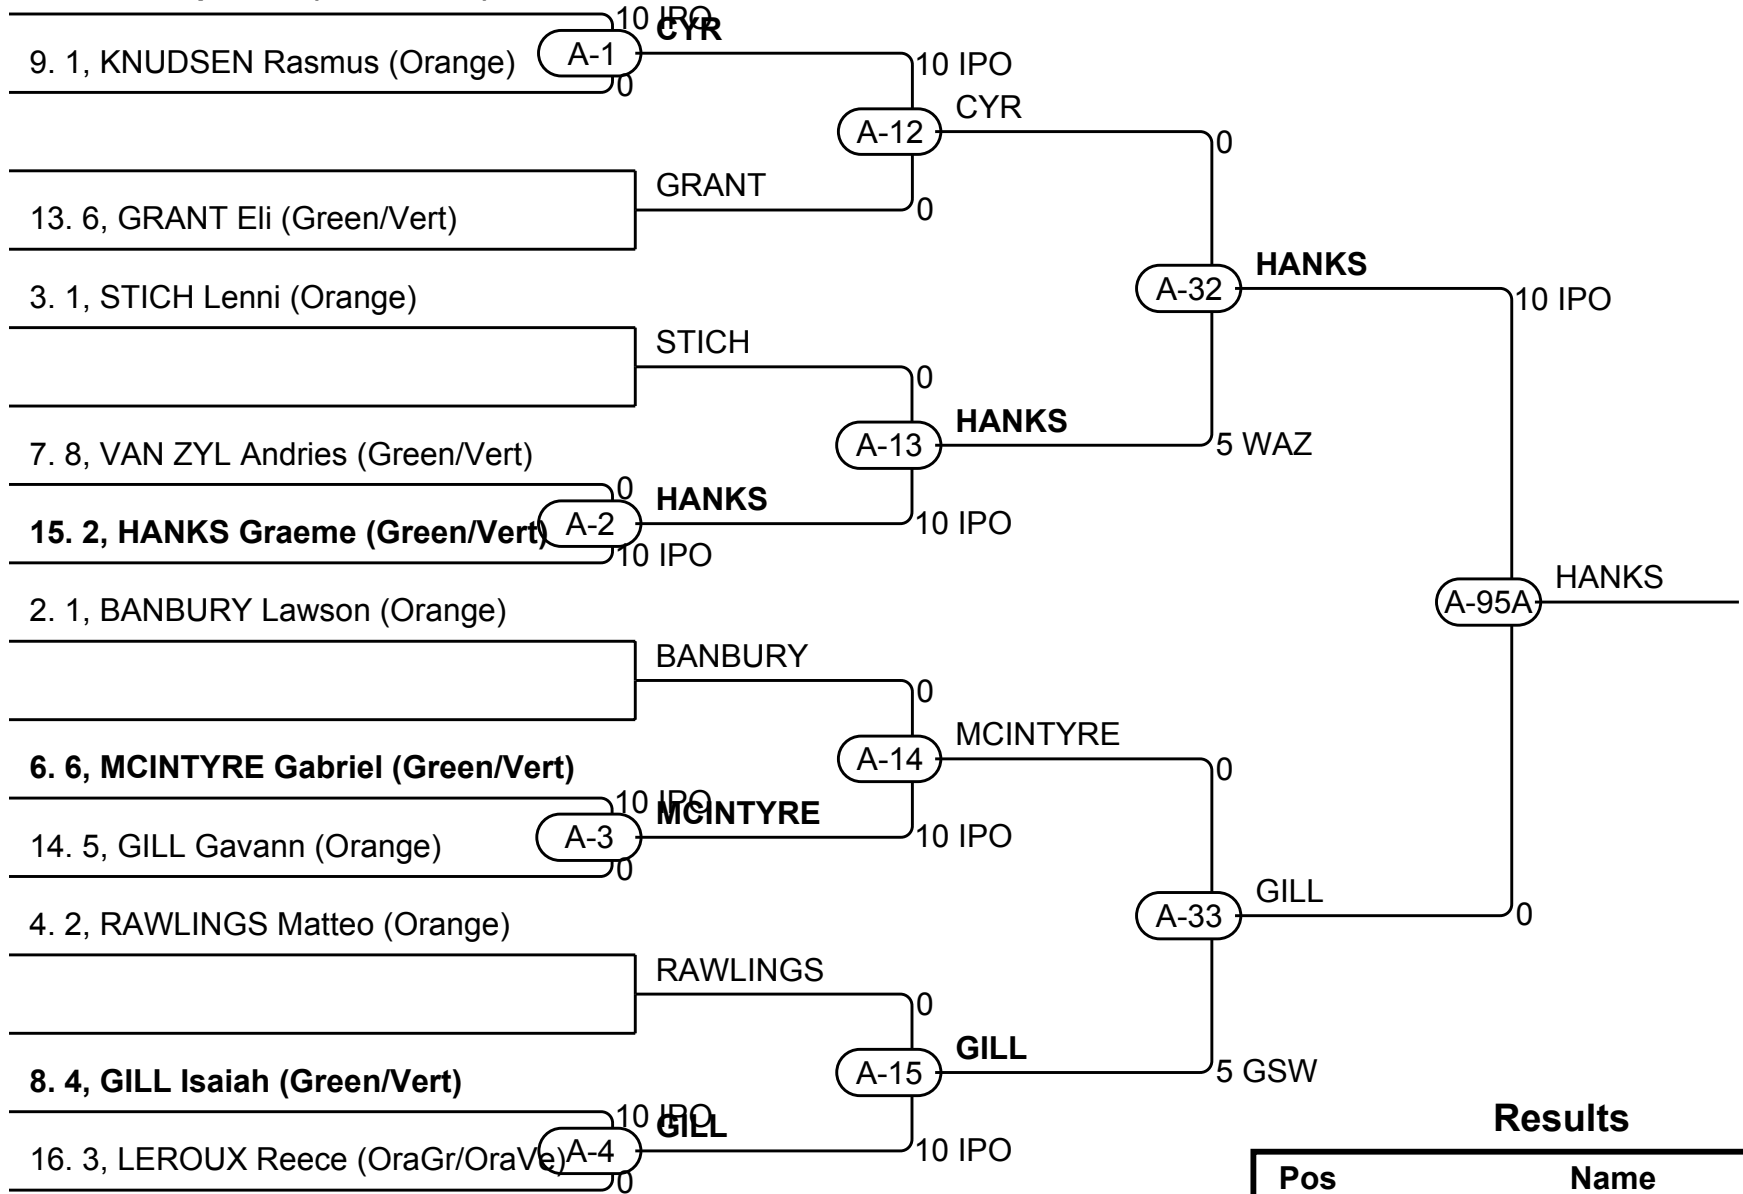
10 IPO
CYR
9. 1, KNUDSEN Rasmus (Orange)
A-1
0
10 IPO
CYR
A-12
0
GRANT
13. 6, GRANT Eli (Green/Vert)
0
3. 1, STICH Lenni (Orange)
HANKS
A-32
10 IPO
STICH
0
HANKS
A-13
5 WAZ
7. 8, VAN ZYL Andries (Green/Vert)
0
HANKS
15. 2, HANKS Graeme (Green/Vert)
A-2
10 IPO
10 IPO
2. 1, BANBURY Lawson (Orange)
A-95A
HANKS
BANBURY
0
MCINTYRE
A-14
0
6. 6, MCINTYRE Gabriel (Green/Vert)
10 IPO
MCINTYRE
14. 5, GILL Gavann (Orange)
A-3
10 IPO
0
GILL
A-33
0
4. 2, RAWLINGS Matteo (Orange)
RAWLINGS
0
GILL
A-15
5 GSW
8. 4, GILL Isaiah (Green/Vert)
10 IPO
GILL
16. 3, LEROUX Reece (OraGr/OraVe)
A-4
10 IPO
0
Results

| Pos | Name |
|---|---|